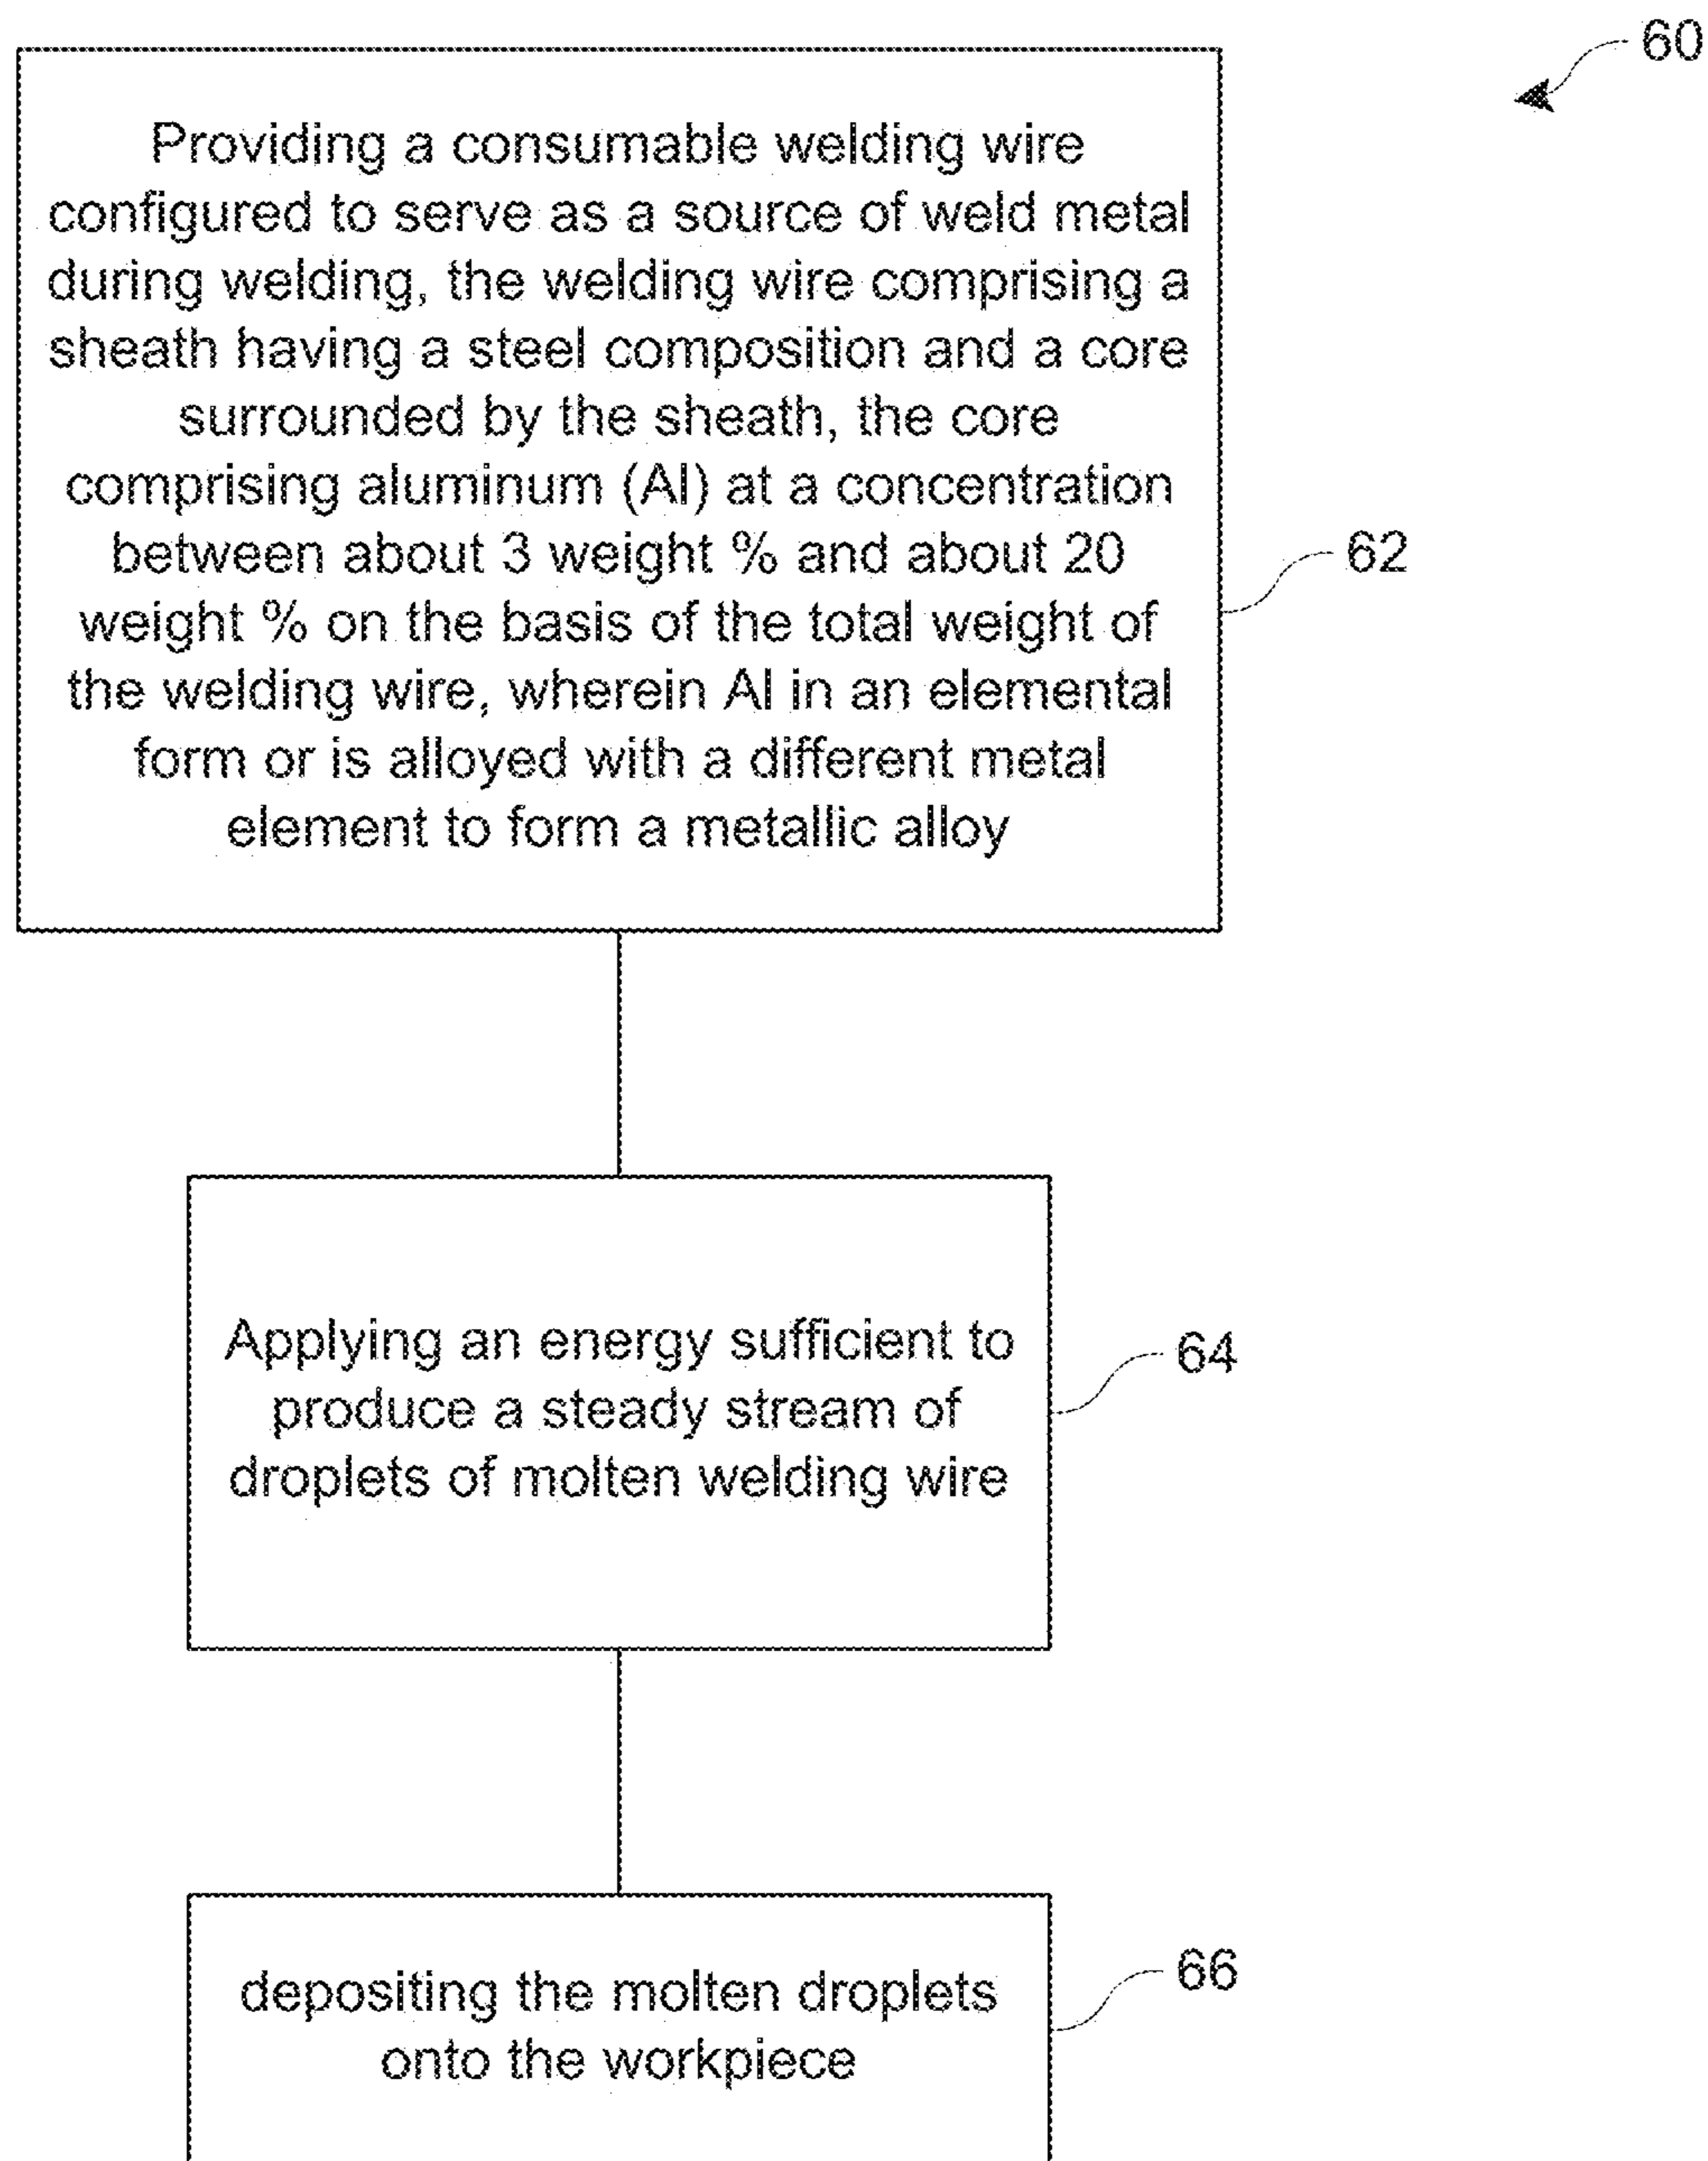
60

Providing a consumable welding wire configured to serve as a source of weld metal during welding, the welding wire comprising a sheath having a steel composition and a core surrounded by the sheath, the core comprising aluminum (Al) at a concentration between about 3 weight % and about 20 weight % on the basis of the total weight of the welding wire, wherein Al in an elemental form or is alloyed with a different metal element to form a metallic alloy

62

Applying an energy sufficient to produce a steady stream of droplets of molten welding wire

64

depositing the molten droplets onto the workpiece

66